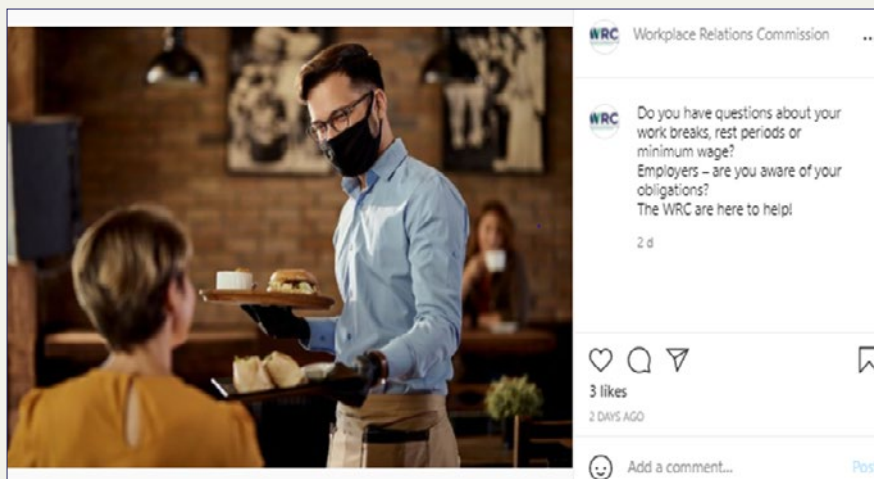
WRC Workplace Relations Commission ...

WRC Do you have questions about your work breaks, rest periods or minimum wage?
Employers – are you aware of your obligations?
The WRC are here to help!

2 d

3 likes

2 DAYS AGO

Add a comment...

Pos